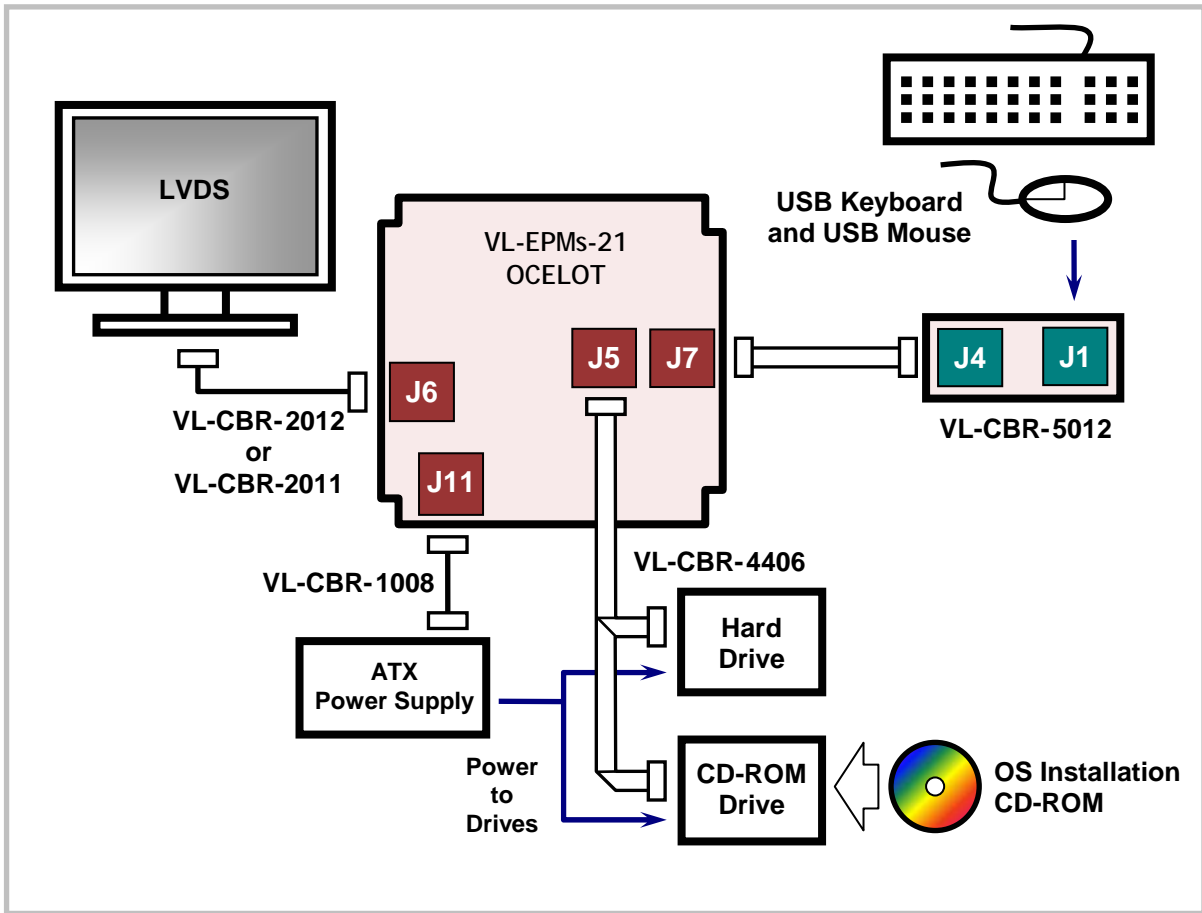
LVDS

VL-EPMs-21
OCELOT

USB Keyboard and USB Mouse

J5

J7

J4

J1

J6

VL-CBR-5012

VL-CBR-2012
or
VL-CBR-2011

J11

VL-CBR-4406

VL-CBR-1008

Hard Drive

ATX
Power Supply

Power
to
Drives

CD-ROM Drive

OS Installation CD-ROM